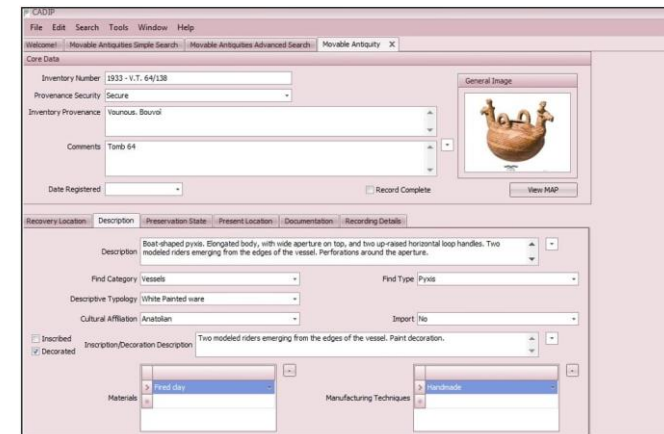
CADIP

File Edit Search Tools Window Help

Welcome! Movable Antiquities Simple Search Movable Antiquities Advanced Search Movable Antiquity X

Core Data

Inventory Number 1933 - V.T. 64/138

Provenance Security Secure

Inventory Provenance Younous. Bouvoi

Comments Tomb 64

Date Registered

Record Complete

General Image

View MAP

Recovery Location Description Preservation State Present Location Documentation Recording Details

Description Boat-shaped pyxis. Elongated body, with wide aperture on top, and two up-raised horizontal loop handles. Two modeled riders emerging from the edges of the vessel. Perforations around the aperture.

Find Category Vessels

Find Type Pyxis

Descriptive Typology White Painted ware

Cultural Affiliation Anatolian

Import No

Inscribed

Decorated

Inscription/Decoration Description Two modeled riders emerging from the edges of the vessel. Paint decoration.

Materials Fired clay

Manufacturing Techniques Handmade